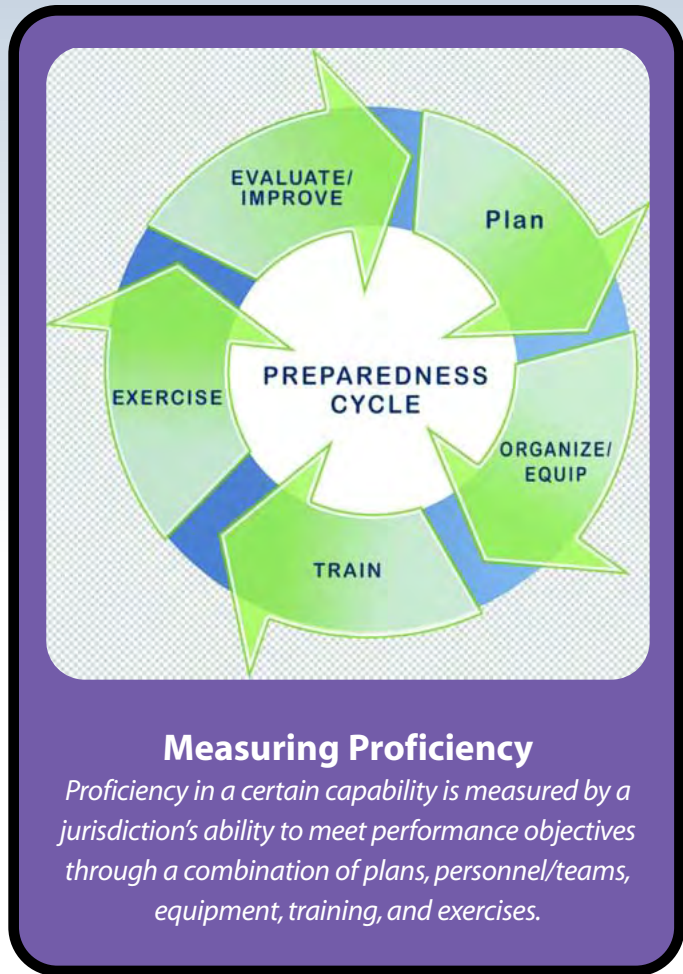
EVALUATE/ IMPROVE

Plan

PREPAREDNESS CYCLE

EXERCISE

ORGANIZE/ EQUIP

TRAIN

Measuring Proficiency

Proficiency in a certain capability is measured by a jurisdiction's ability to meet performance objectives through a combination of plans, personnel/teams, equipment, training, and exercises.